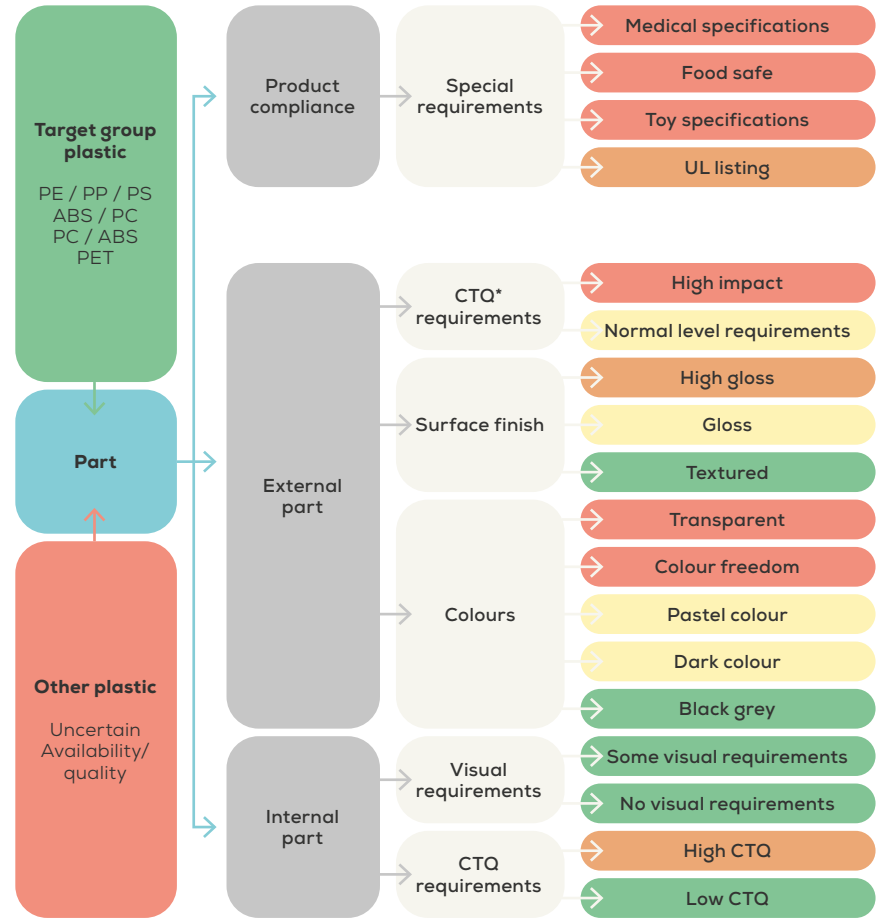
Target group plastic

PE / PP / PS
ABS / PC
PC / ABS
PET

Part

Other plastic

Uncertain Availability/ quality

Product compliance

Special requirements

Medical specifications

Food safe

Toy specifications

UL listing

External part

CTQ* requirements

High impact

Normal level requirements

Surface finish

High gloss

Gloss

Textured

Colours

Transparent

Colour freedom

Pastel colour

Dark colour

Black grey

Internal part

Visual requirements

Some visual requirements

No visual requirements

CTQ requirements

High CTQ

Low CTQ